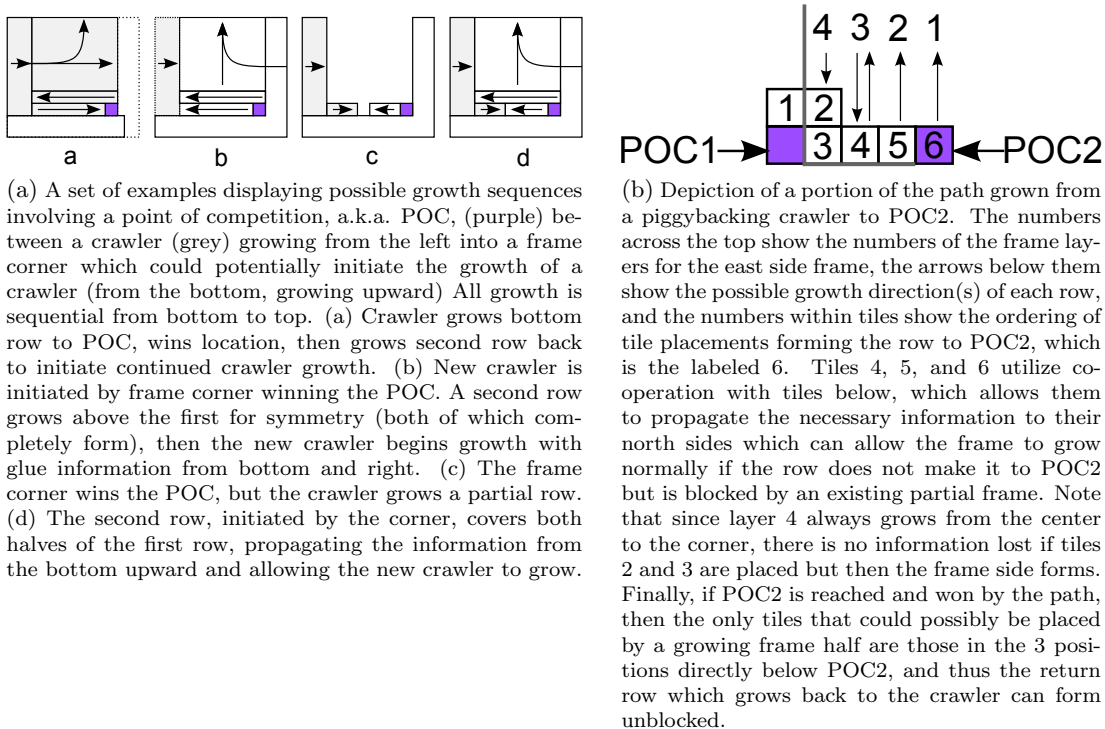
a b c d

(a) A set of examples displaying possible growth sequences involving a point of competition, a.k.a. POC, (purple) between a crawler (grey) growing from the left into a frame corner which could potentially initiate the growth of a crawler (from the bottom, growing upward) All growth is sequential from bottom to top. (a) Crawler grows bottom row to POC, wins location, then grows second row back to initiate continued crawler growth. (b) New crawler is initiated by frame corner winning the POC. A second row grows above the first for symmetry (both of which completely form), then the new crawler begins growth with glue information from bottom and right. (c) The frame corner wins the POC, but the crawler grows a partial row. (d) The second row, initiated by the corner, covers both halves of the first row, propagating the information from the bottom upward and allowing the new crawler to grow.

4 3 2 1

1 2

POC1 3 4 5 6 POC2

(b) Depiction of a portion of the path grown from a piggybacking crawler to POC2. The numbers across the top show the numbers of the frame layers for the east side frame, the arrows below them show the possible growth direction(s) of each row, and the numbers within tiles show the ordering of tile placements forming the row to POC2, which is the labeled 6. Tiles 4, 5, and 6 utilize cooperation with tiles below, which allows them to propagate the necessary information to their north sides which can allow the frame to grow normally if the row does not make it to POC2 but is blocked by an existing partial frame. Note that since layer 4 always grows from the center to the corner, there is no information lost if tiles 2 and 3 are placed but then the frame side forms. Finally, if POC2 is reached and won by the path, then the only tiles that could possibly be placed by a growing frame half are those in the 3 positions directly below POC2, and thus the return row which grows back to the crawler can form unblocked.